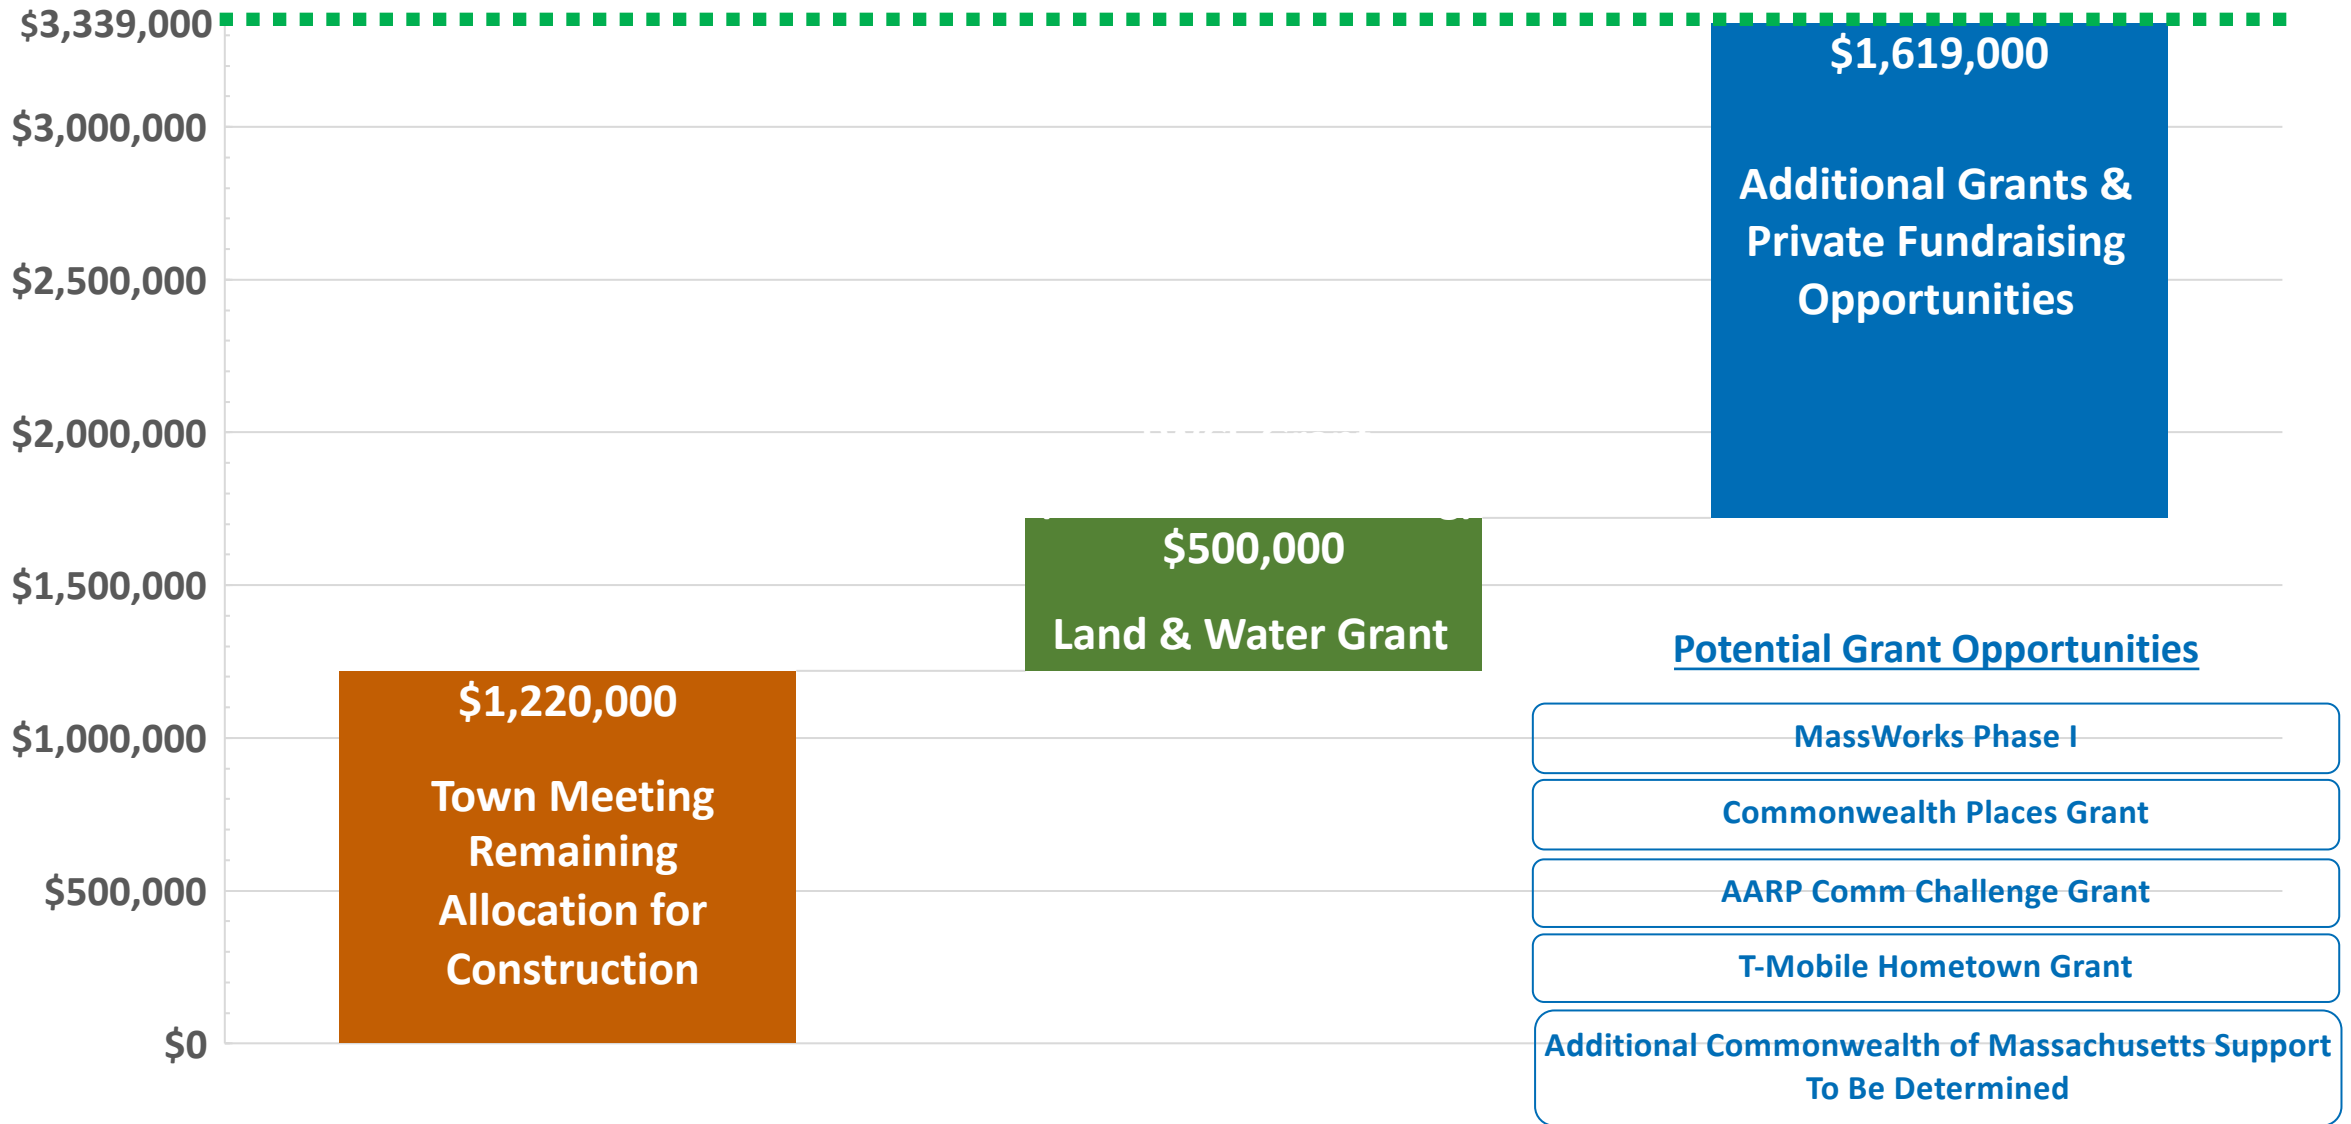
$3,339,000
$3,000,000
$2,500,000
$2,000,000
$1,500,000
$1,000,000
$500,000
$0

$1,619,000

Additional Grants & Private Fundraising Opportunities

$500,000

Land & Water Grant

$1,220,000

Town Meeting Remaining Allocation for Construction

Potential Grant Opportunities

MassWorks Phase I

Commonwealth Places Grant

AARP Comm Challenge Grant

T-Mobile Hometown Grant

Additional Commonwealth of Massachusetts Support To Be Determined